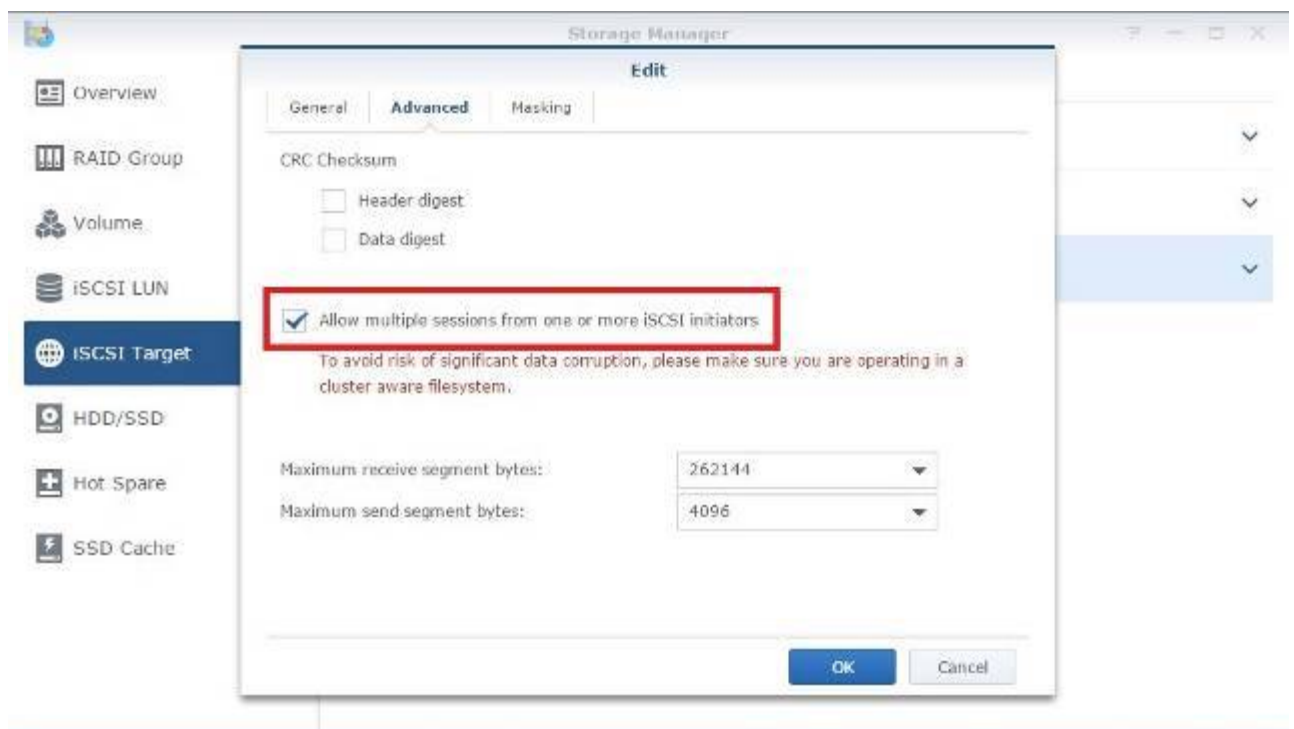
Storage Manager

Overview

RAID Group

Volume

iSCSI LUN

iSCSI Target

HDD/SSD

Hot Spare

SSD Cache

Edit

General

Advanced

Masking

CRC Checksum

Header digest

Data digest

Allow multiple sessions from one or more iSCSI initiators

To avoid risk of significant data corruption, please make sure you are operating in a cluster aware filesystem.

Maximum receive segment bytes: 262144

Maximum send segment bytes: 4096

OK

Cancel